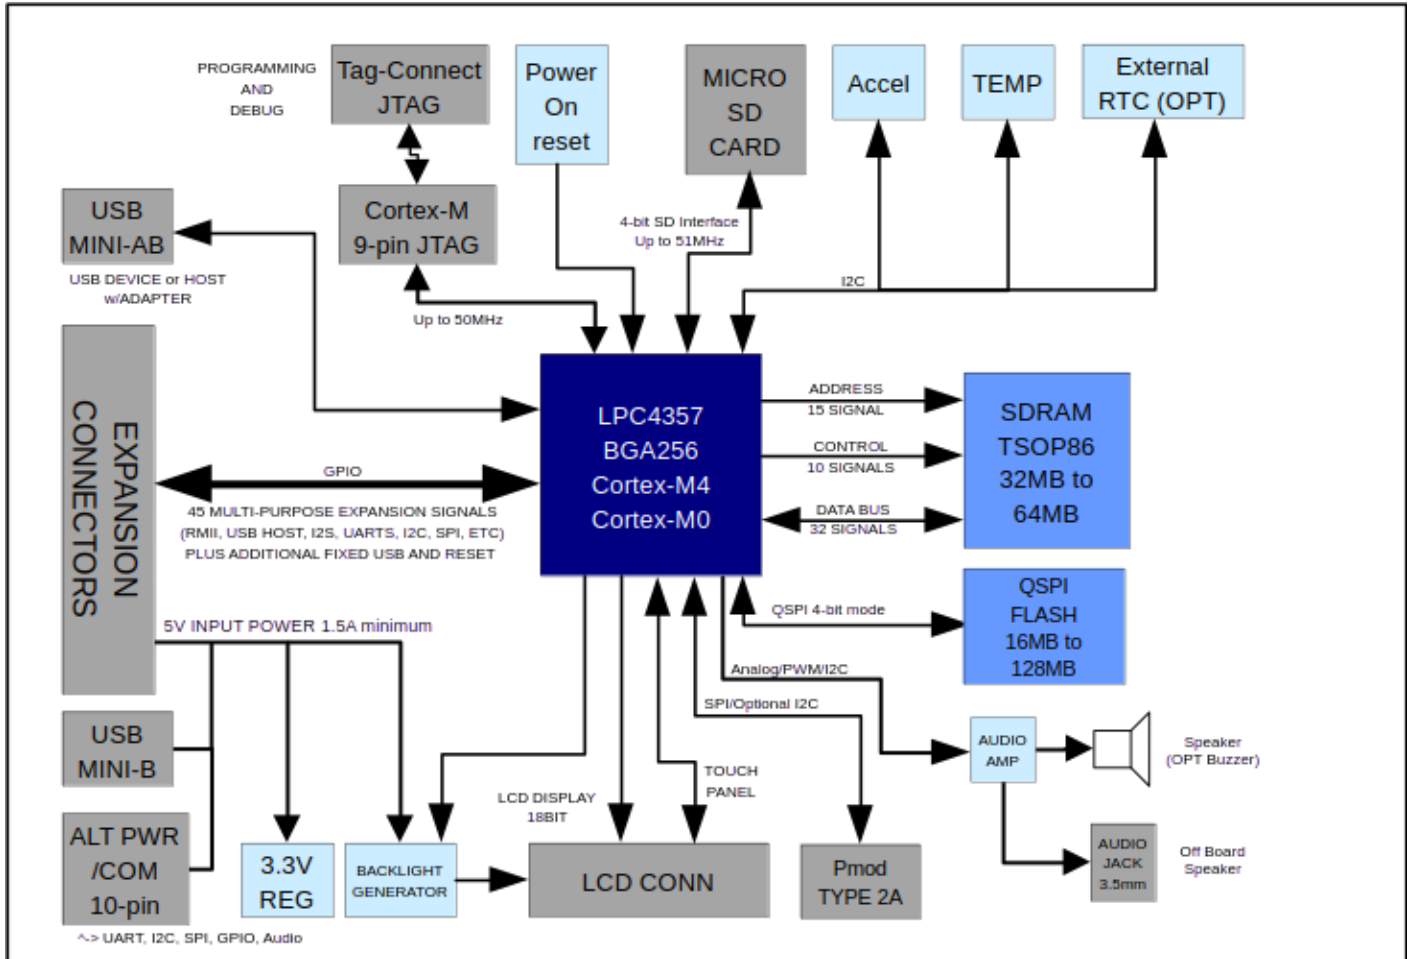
PROGRAMMING AND DEBUG

Tag-Connect JTAG

Power On reset

MICRO SD CARD

Accel

TEMP

External RTC (OPT)

USB MINI-AB

USB DEVICE or HOST w/ADAPTER

Cortex-M 9-pin JTAG

4-bit SD Interface Up to 51MHz

I2C

Up to 50MHz

EXPANSION CONNECTORS

LPC4357 BGA256 Cortex-M4 Cortex-M0

ADDRESS 15 SIGNAL

CONTROL 10 SIGNALS

DATA BUS 32 SIGNALS

SDRAM TSOP86 32MB to 64MB

GPIO

45 MULTI-PURPOSE EXPANSION SIGNALS (RMII, USB HOST, I2S, UARTS, I2C, SPI, ETC) PLUS ADDITIONAL FIXED USB AND RESET

5V INPUT POWER 1.5A minimum

QSPI 4-bit mode

QSPI FLASH 16MB to 128MB

Analog/PWM/I2C

SPI/Optional I2C

USB MINI-B

AUDIO AMP

Speaker (OPT Buzzer)

TOUCH PANEL

LCD DISPLAY 18BIT

ALT PWR /COM 10-pin

3.3V REG

BACKLIGHT GENERATOR

LCD CONN

Pmod TYPE 2A

AUDIO JACK 3.5mm

Off Board Speaker

^-> UART, I2C, SPI, GPIO, Audio